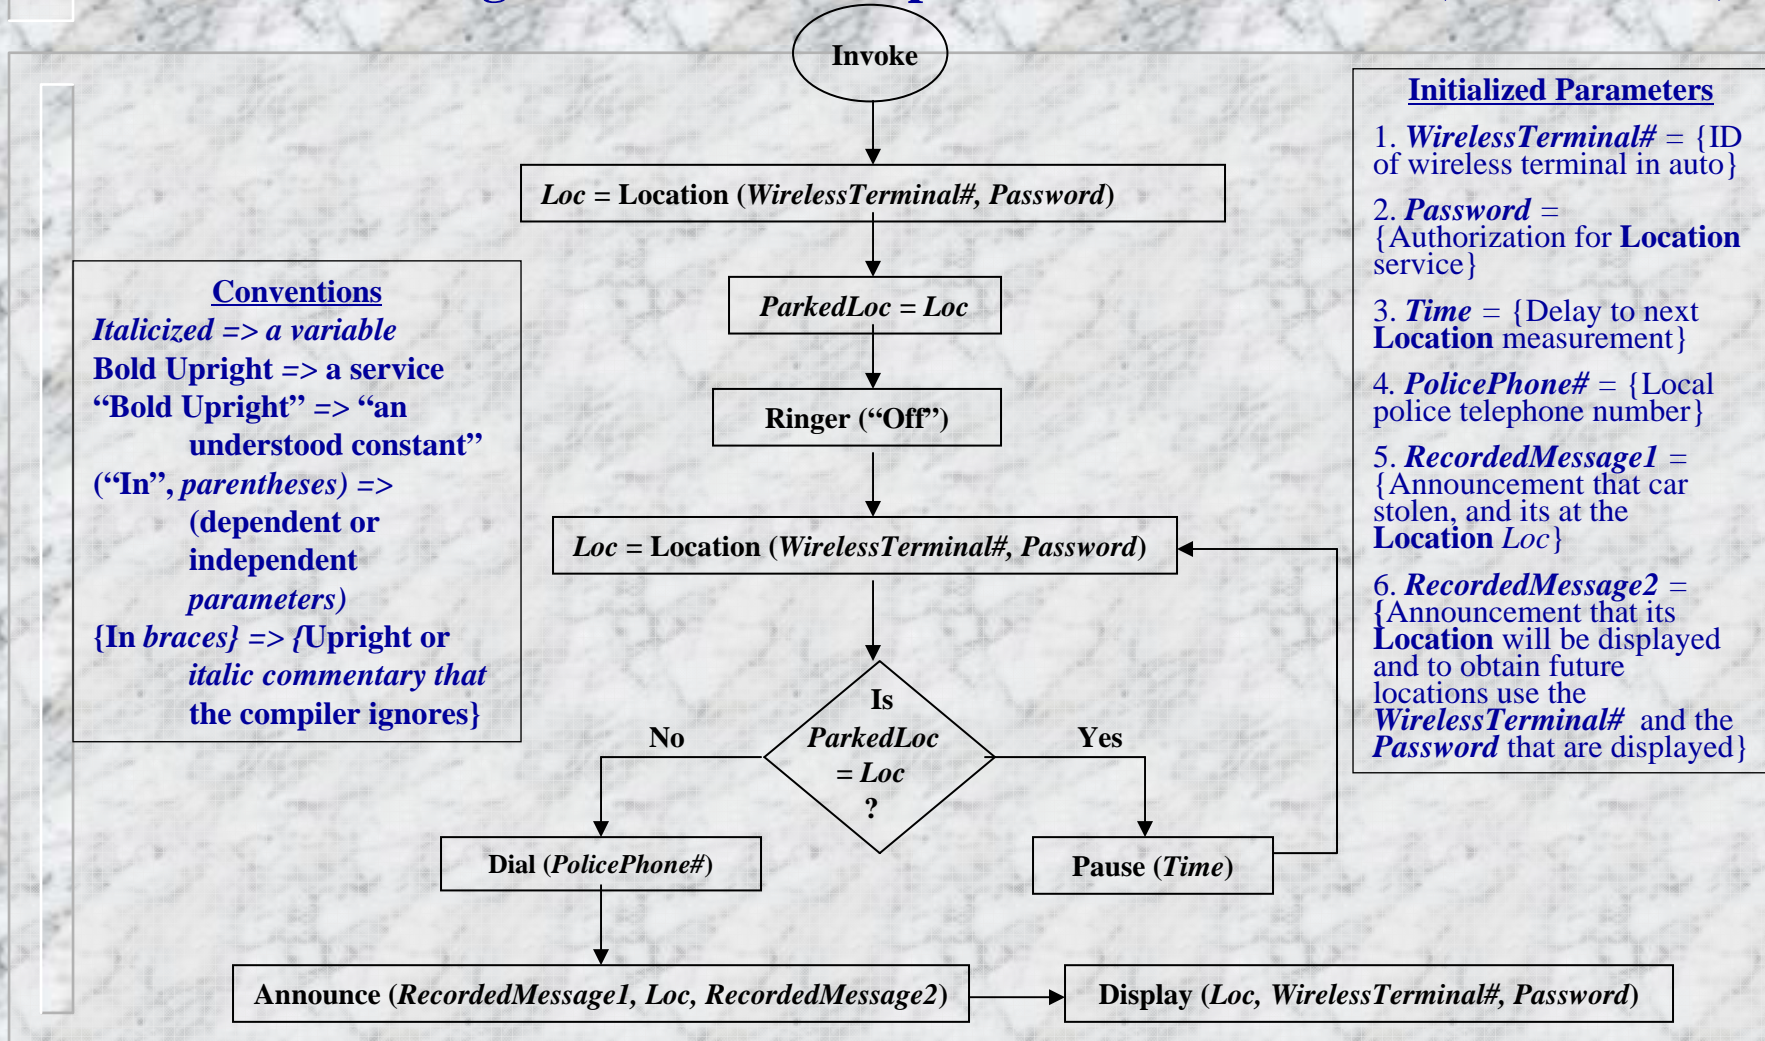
Invoke

*Loc* = **Location** (*WirelessTerminal#, Password*)

*ParkedLoc* = *Loc*

**Ringer** ("Off")

*Loc* = **Location** (*WirelessTerminal#, Password*)

Is *ParkedLoc* = *Loc* ?

No

Yes

**Dial** (*PolicePhone#*)

**Pause** (*Time*)

**Announce** (*RecordedMessage1, Loc, RecordedMessage2*)

**Display** (*Loc, WirelessTerminal#, Password*)

Conventions
*Italicized => a variable*
Bold Upright => a service
"Bold Upright" => "an understood constant"
("In", *parentheses) =>* (dependent or independent *parameters)*
{In *braces} => {*Upright or *italic commentary that* the compiler ignores}

Initialized Parameters
1. *WirelessTerminal#* = {ID of wireless terminal in auto}
2. *Password* = {Authorization for **Location** service}
3. *Time* = {Delay to next **Location** measurement}
4. *PolicePhone#* = {Local police telephone number}
5. *RecordedMessage1* = {Announcement that car stolen, and its at the **Location** *Loc*}
6. *RecordedMessage2* = {Announcement that its **Location** will be displayed and to obtain future locations use the *WirelessTerminal#* and the *Password* that are displayed}